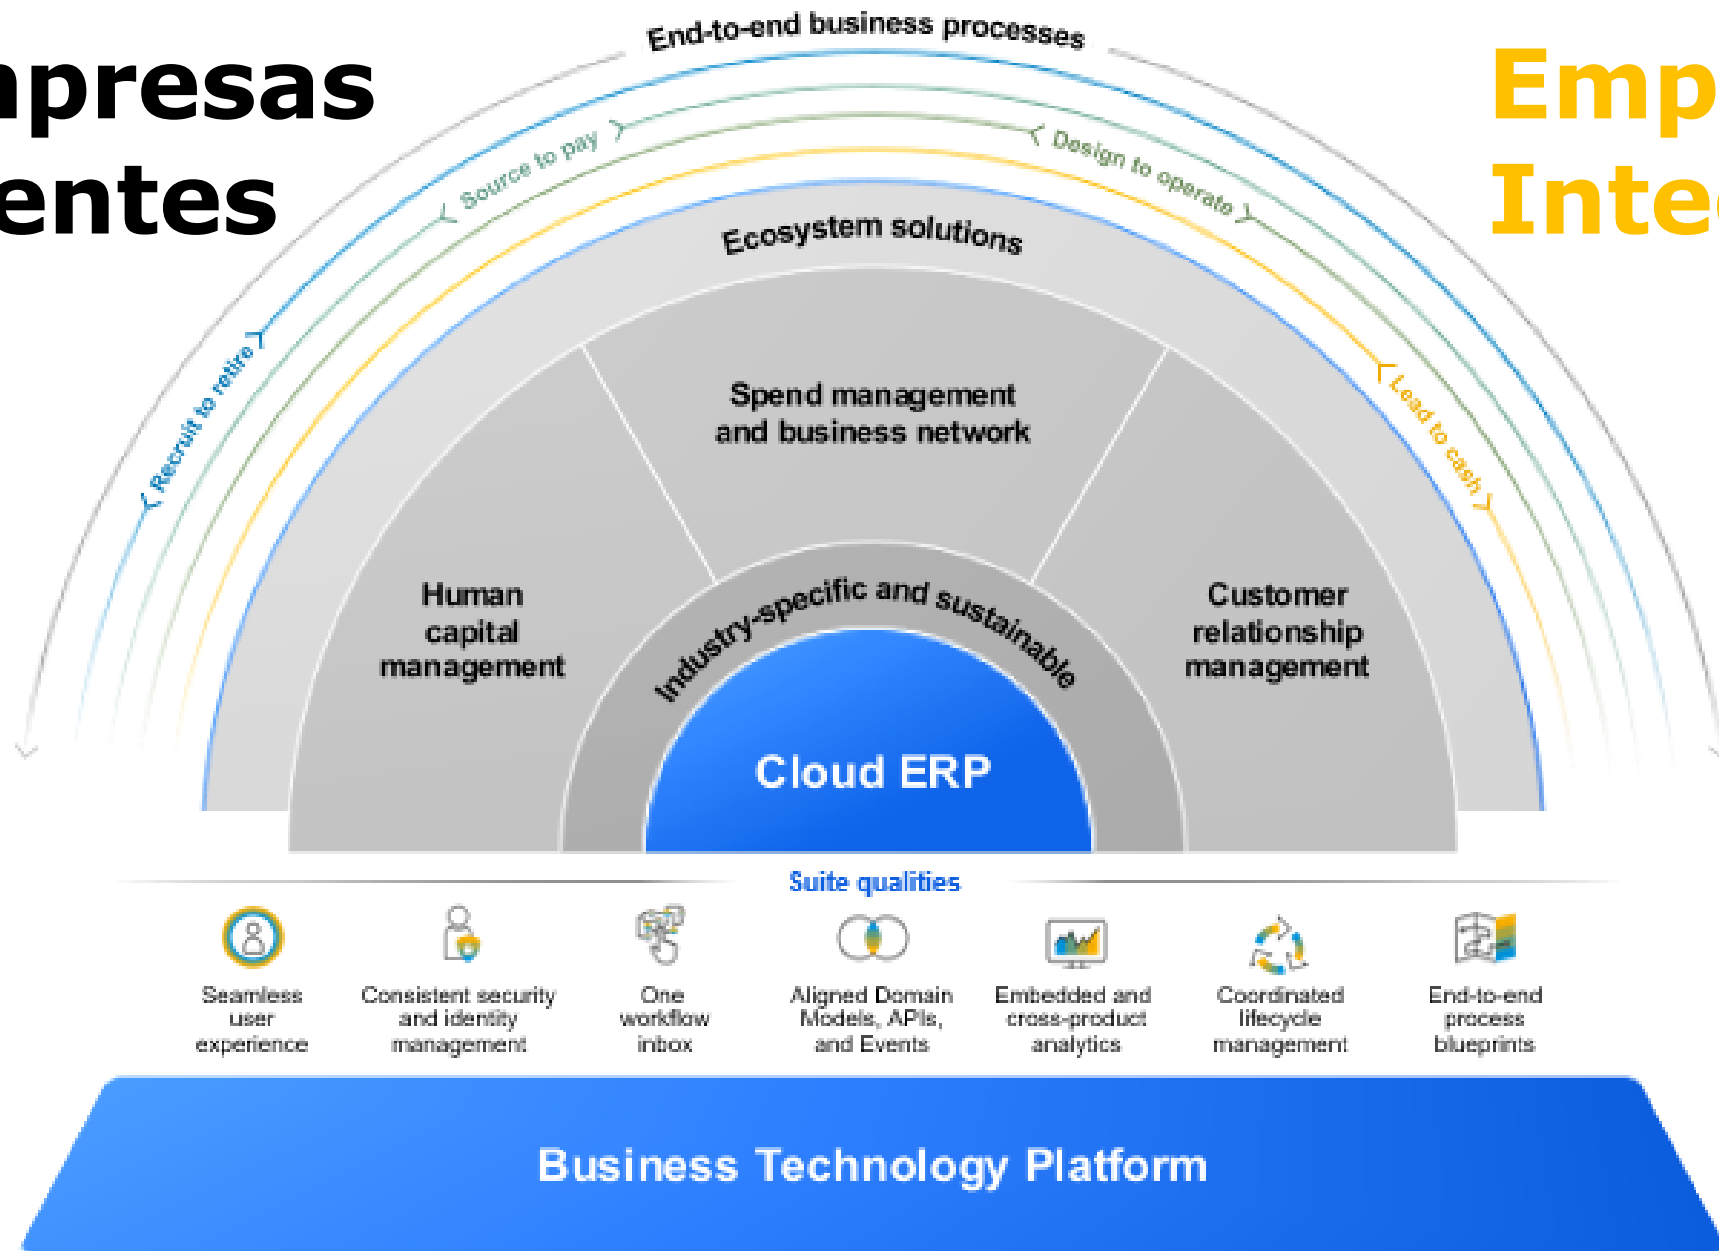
npresas
entes

Emp
Inte

End-to-end business processes

Recruit to retire

Source to pay

Design to operate

Lead to cash

Ecosystem solutions

Spend management and business network

Human capital management

Customer relationship management

Industry-specific and sustainable

Cloud ERP

Suite qualities

Seamless user experience

Consistent security and identity management

One workflow inbox

Aligned Domain Models, APIs, and Events

Embedded and cross-product analytics

Coordinated lifecycle management

End-to-end process blueprints

Business Technology Platform